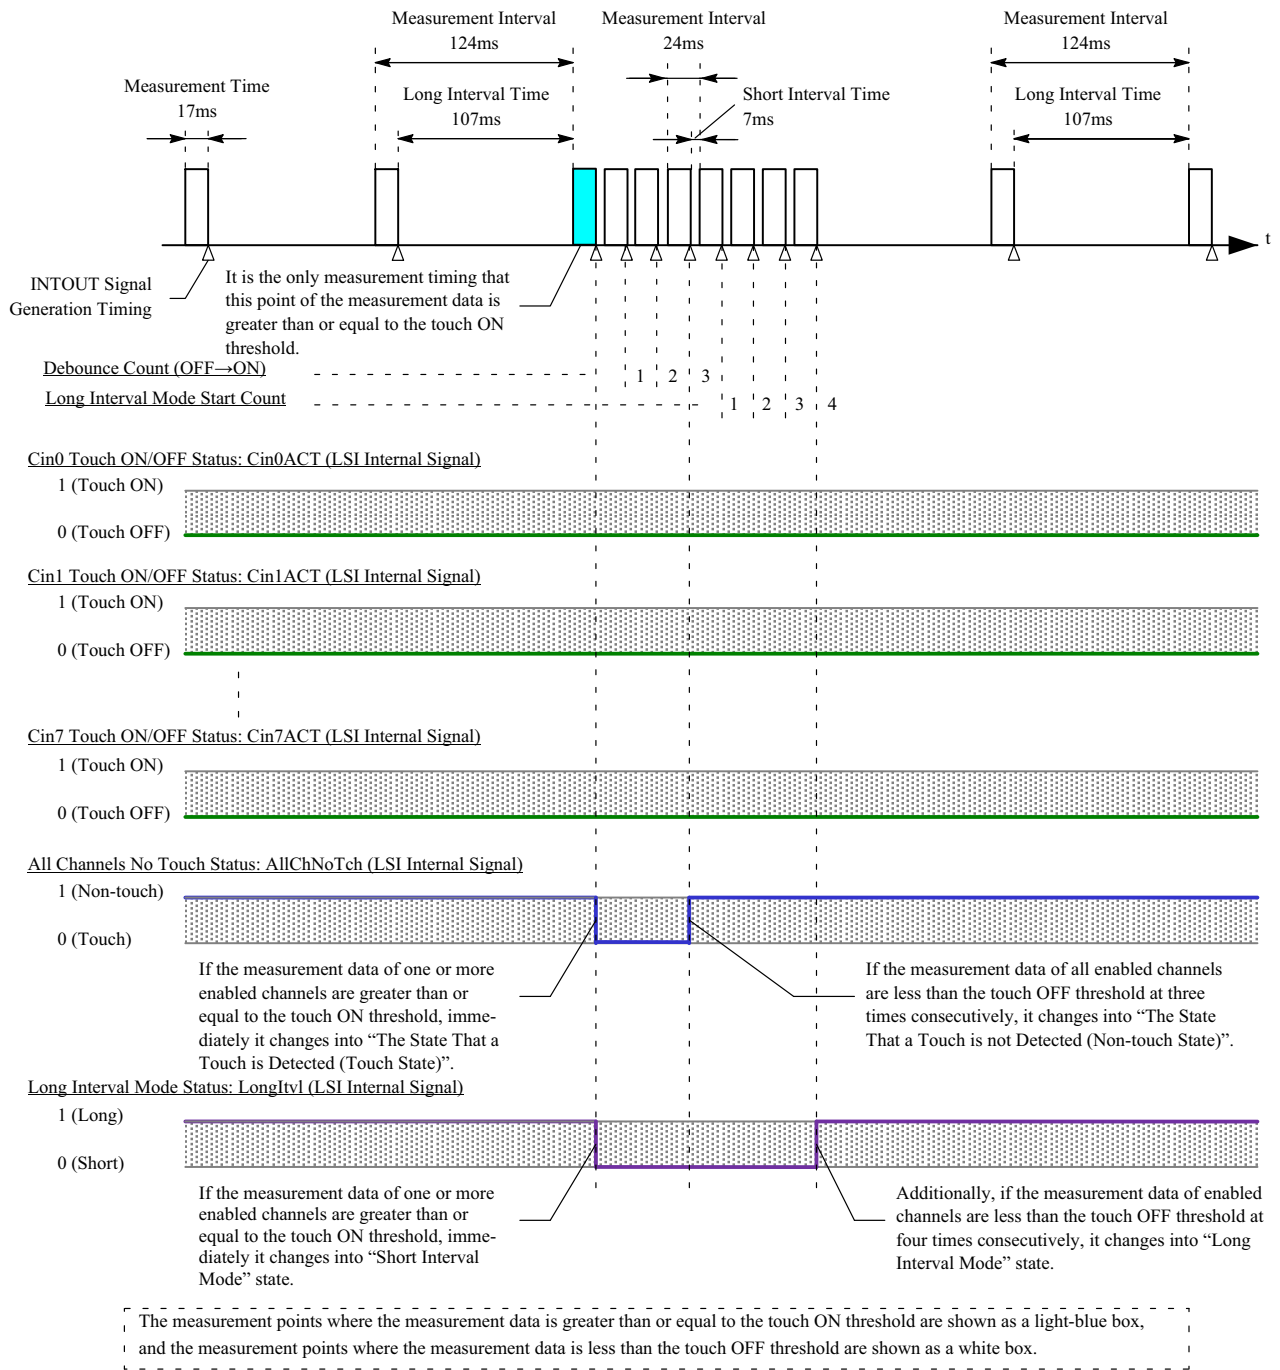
Measurement Interval
124ms

Measurement Interval
24ms

Measurement Interval
124ms

Measurement Time
17ms

Long Interval Time
107ms

Short Interval Time
7ms

Long Interval Time
107ms

t

INTOUT Signal
Generation Timing

It is the only measurement timing that this point of the measurement data is greater than or equal to the touch ON threshold.

Debounce Count (OFF→ON)

1 2 3

Long Interval Mode Start Count

1 2 3 4

Cin0 Touch ON/OFF Status: Cin0ACT (LSI Internal Signal)

1 (Touch ON)

0 (Touch OFF)

Cin1 Touch ON/OFF Status: Cin1ACT (LSI Internal Signal)

1 (Touch ON)

0 (Touch OFF)

Cin7 Touch ON/OFF Status: Cin7ACT (LSI Internal Signal)

1 (Touch ON)

0 (Touch OFF)

All Channels No Touch Status: AllChNoTch (LSI Internal Signal)

1 (Non-touch)

0 (Touch)

If the measurement data of one or more enabled channels are greater than or equal to the touch ON threshold, immediately it changes into "The State That a Touch is Detected (Touch State)".

If the measurement data of all enabled channels are less than the touch OFF threshold at three times consecutively, it changes into "The State That a Touch is not Detected (Non-touch State)".

Long Interval Mode Status: LongItvl (LSI Internal Signal)

1 (Long)

0 (Short)

If the measurement data of one or more enabled channels are greater than or equal to the touch ON threshold, immediately it changes into "Short Interval Mode" state.

Additionally, if the measurement data of enabled channels are less than the touch OFF threshold at four times consecutively, it changes into "Long Interval Mode" state.

The measurement points where the measurement data is greater than or equal to the touch ON threshold are shown as a light-blue box, and the measurement points where the measurement data is less than the touch OFF threshold are shown as a white box.